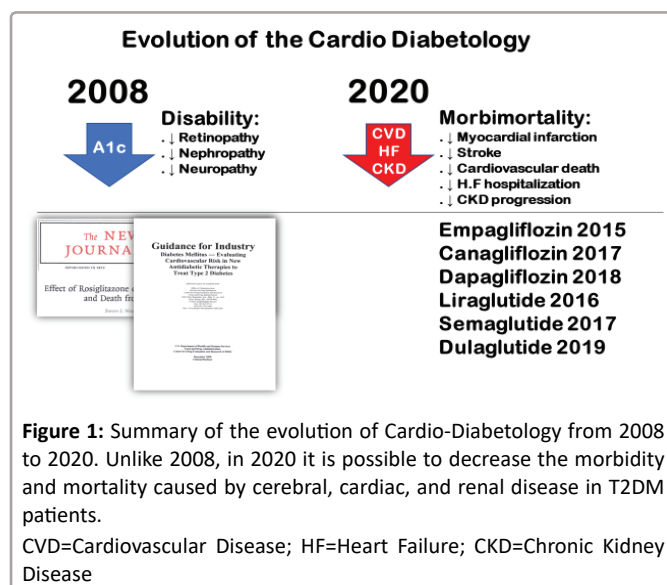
Evolution of the Cardio Diabetology

2008

A1c

Disability:
. ↓ Retinopathy
. ↓ Nephropathy
. ↓ Neuropathy

2020

CVD
HF
CKD

Morbimortality:
. ↓ Myocardial infarction
. ↓ Stroke
. ↓ Cardiovascular death
. ↓ H.F hospitalization
. ↓ CKD progression

The NEW JOURNAL

Effect of Rosiglitazone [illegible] and Death fro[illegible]

Guidance for Industry
Diabetes Mellitus — Evaluating Cardiovascular Risk in New Antidiabetic Therapies to Treat Type 2 Diabetes

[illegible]

Empagliflozin 2015
Canagliflozin 2017
Dapagliflozin 2018
Liraglutide 2016
Semaglutide 2017
Dulaglutide 2019

Figure 1: Summary of the evolution of Cardio-Diabetology from 2008 to 2020. Unlike 2008, in 2020 it is possible to decrease the morbidity and mortality caused by cerebral, cardiac, and renal disease in T2DM patients.

CVD=Cardiovascular Disease; HF=Heart Failure; CKD=Chronic Kidney Disease